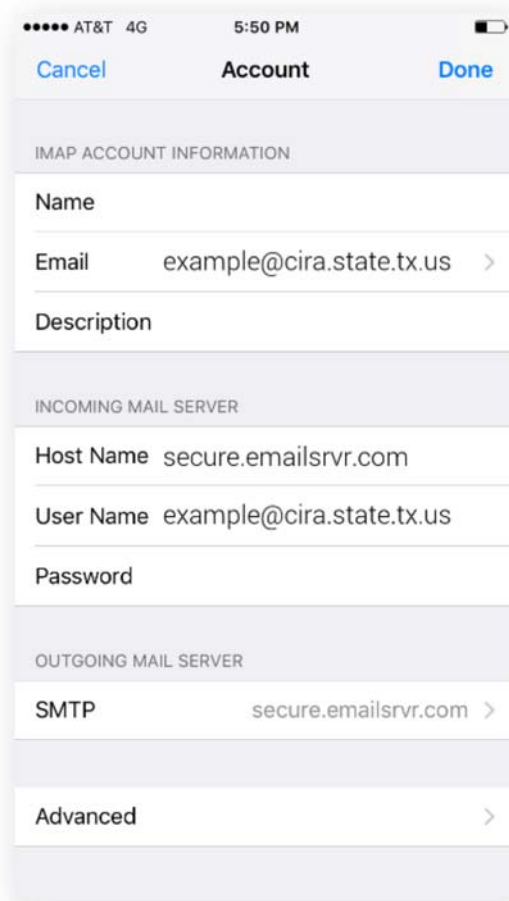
●●●●● AT&T 4G 5:50 PM

Cancel Account Done

IMAP ACCOUNT INFORMATION

Name

Email example@cira.state.tx.us >

Description

INCOMING MAIL SERVER

Host Name secure.emailsrvr.com

User Name example@cira.state.tx.us

Password

OUTGOING MAIL SERVER

SMTP secure.emailsrvr.com >

Advanced >